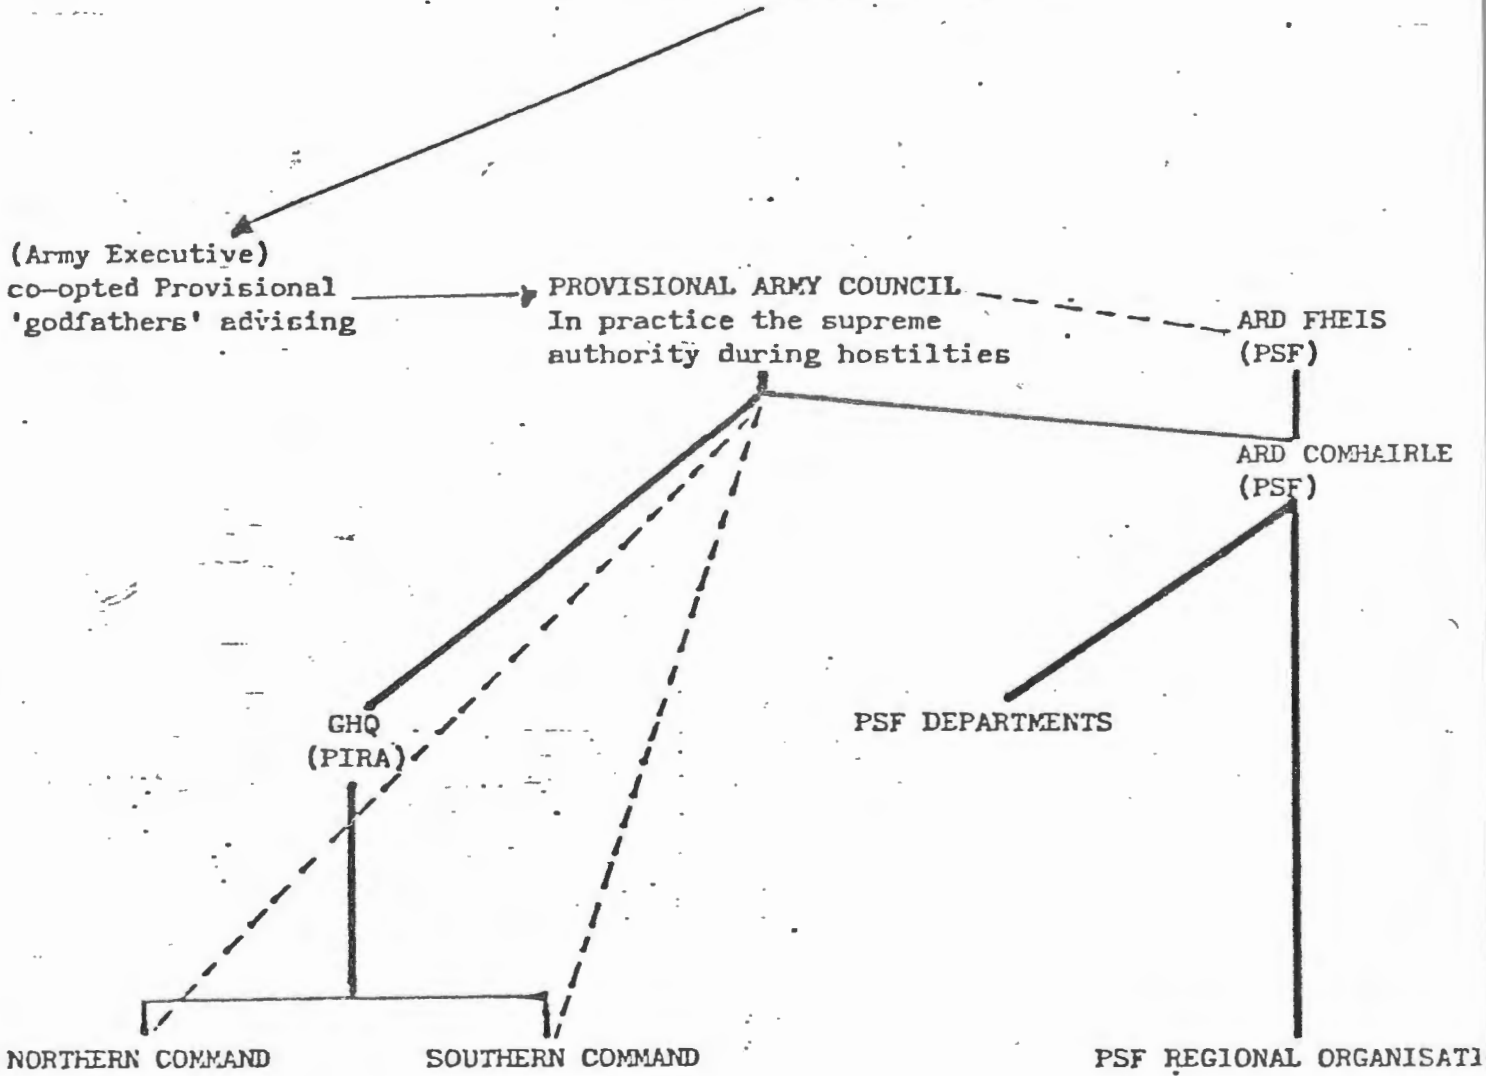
(Army Executive)
co-opted Provisional 'godfathers' advising

PROVISIONAL ARMY COUNCIL
In practice the supreme authority during hostilties

ARD FHEIS
(PSF)

ARD COMHAIRLE
(PSF)

GHQ
(PIRA)

PSF DEPARTMENTS

NORTHERN COMMAND

SOUTHERN COMMAND

PSF REGIONAL ORGANISATI